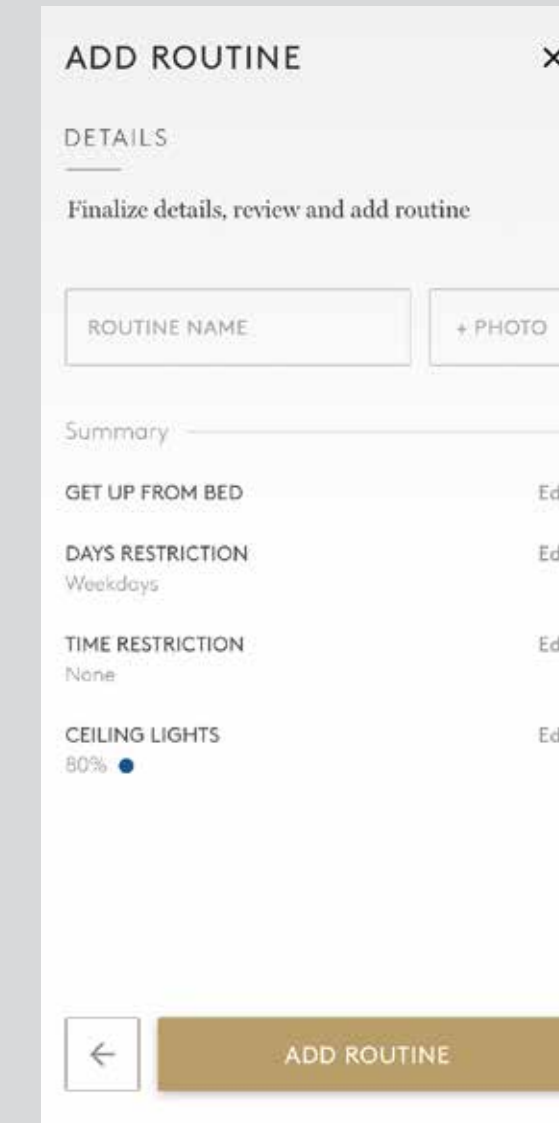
ADD ROUTINE ×

DETAILS

Finalize details, review and add routine

ROUTINE NAME

+ PHOTO

Summary

GET UP FROM BED Ed

DAYS RESTRICTION Ed
Weekdays

TIME RESTRICTION Ed
None

CEILING LIGHTS Ed
80%

←

ADD ROUTINE